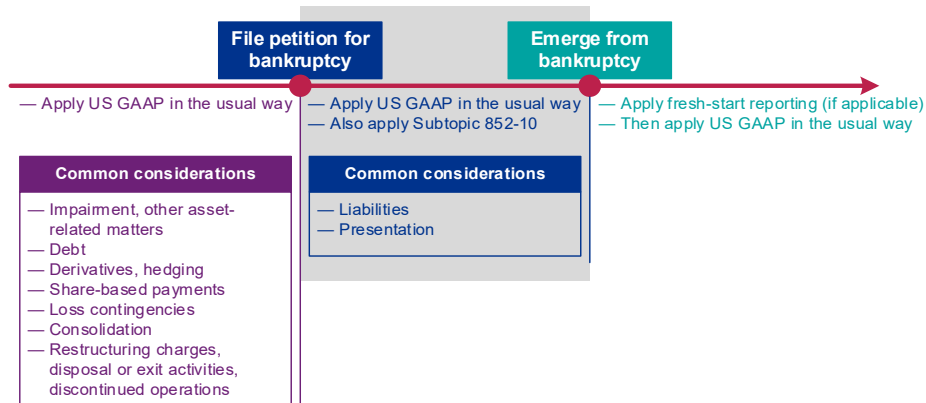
File petition for bankruptcy

Emerge from bankruptcy

— Apply US GAAP in the usual way

— Apply US GAAP in the usual way
— Also apply Subtopic 852-10

— Apply fresh-start reporting (if applicable)
— Then apply US GAAP in the usual way

Common considerations

— Impairment, other asset-related matters
— Debt
— Derivatives, hedging
— Share-based payments
— Loss contingencies
— Consolidation
— Restructuring charges, disposal or exit activities, discontinued operations

Common considerations

— Liabilities
— Presentation